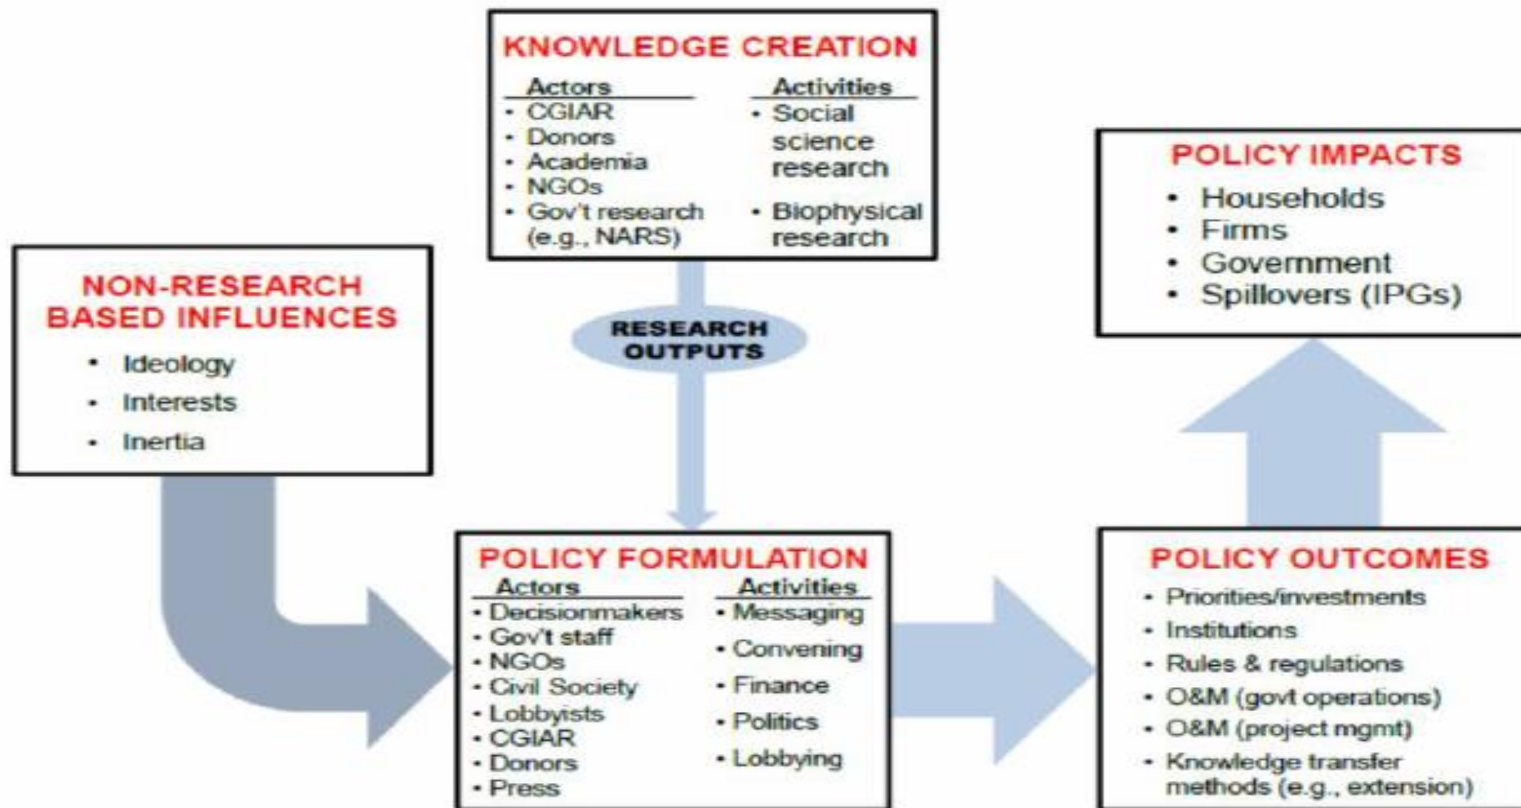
KNOWLEDGE CREATION

| Actors | Activities |
|---|---|
| • CGIAR<br>• Donors<br>• Academia<br>• NGOs<br>• Gov't research (e.g., NARS) | • Social science research<br>• Biophysical research |

RESEARCH OUTPUTS

NON-RESEARCH BASED INFLUENCES

• Ideology
• Interests
• Inertia

POLICY IMPACTS

• Households
• Firms
• Government
• Spillovers (IPGs)

POLICY FORMULATION

| Actors | Activities |
|---|---|
| • Decisionmakers<br>• Gov't staff<br>• NGOs<br>• Civil Society<br>• Lobbyists<br>• CGIAR<br>• Donors<br>• Press | • Messaging<br>• Convening<br>• Finance<br>• Politics<br>• Lobbying |

POLICY OUTCOMES

• Priorities/investments
• Institutions
• Rules & regulations
• O&M (govt operations)
• O&M (project mgmt)
• Knowledge transfer methods (e.g., extension)